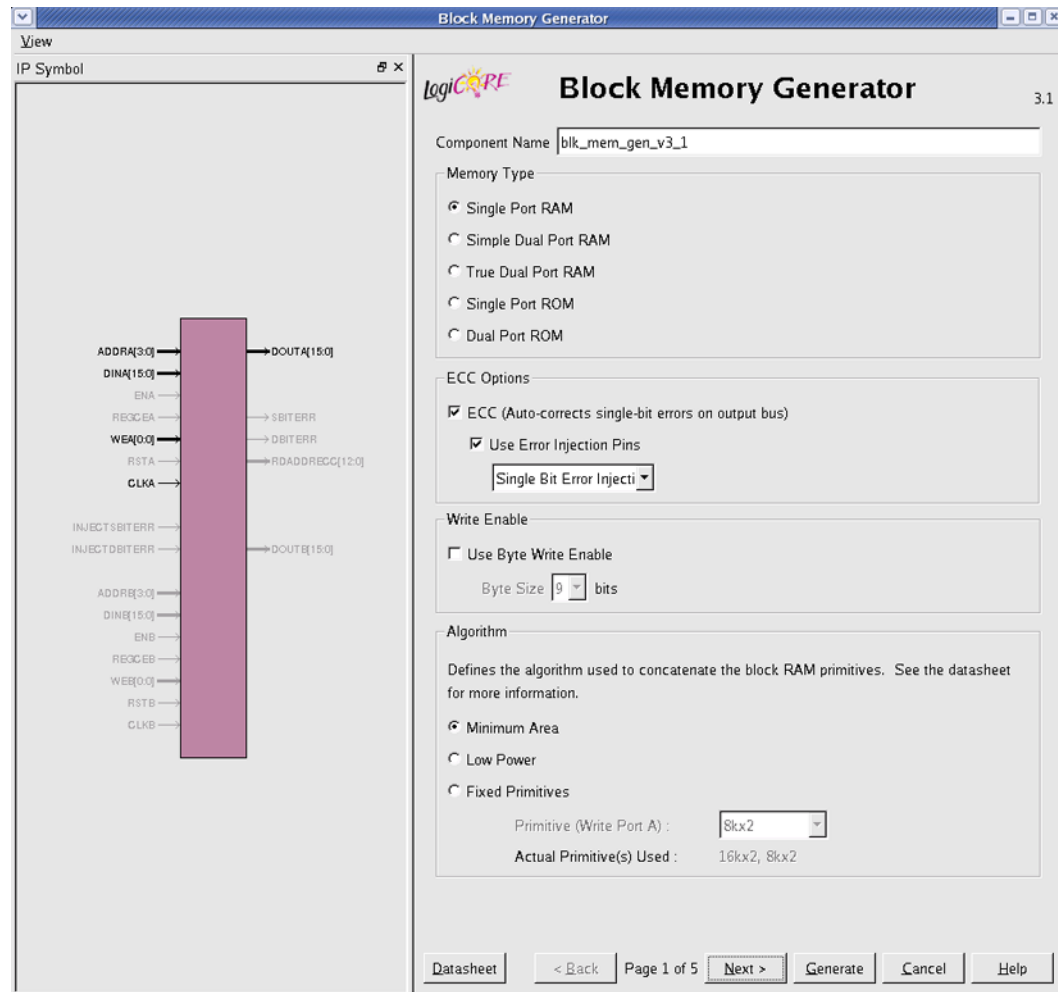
Block Memory Generator

View

IP Symbol

ADDRA[3:0]
DINA[15:0]
ENA
REGCEA
WEA[0:0]
RSTA
CLKA

INJECTSBITERR
INJECTDBITERR

ADDRB[3:0]
DINB[15:0]
ENB
REGCEB
WEB[0:0]
RSTB
CLKB

DOUTA[15:0]
SBITERR
DBITERR
RDADDRECC[12:0]
DOUTB[15:0]

LogiCORE Block Memory Generator 3.1

Component Name blk_mem_gen_v3_1

Memory Type
Single Port RAM
Simple Dual Port RAM
True Dual Port RAM
Single Port ROM
Dual Port ROM

ECC Options
ECC (Auto-corrects single-bit errors on output bus)
Use Error Injection Pins
Single Bit Error Injecti

Write Enable
Use Byte Write Enable
Byte Size 9 bits

Algorithm
Defines the algorithm used to concatenate the block RAM primitives. See the datasheet for more information.
Minimum Area
Low Power
Fixed Primitives
Primitive (Write Port A) : 8kx2
Actual Primitive(s) Used : 16kx2, 8kx2

Datasheet | < Back | Page 1 of 5 | Next > | Generate | Cancel | Help